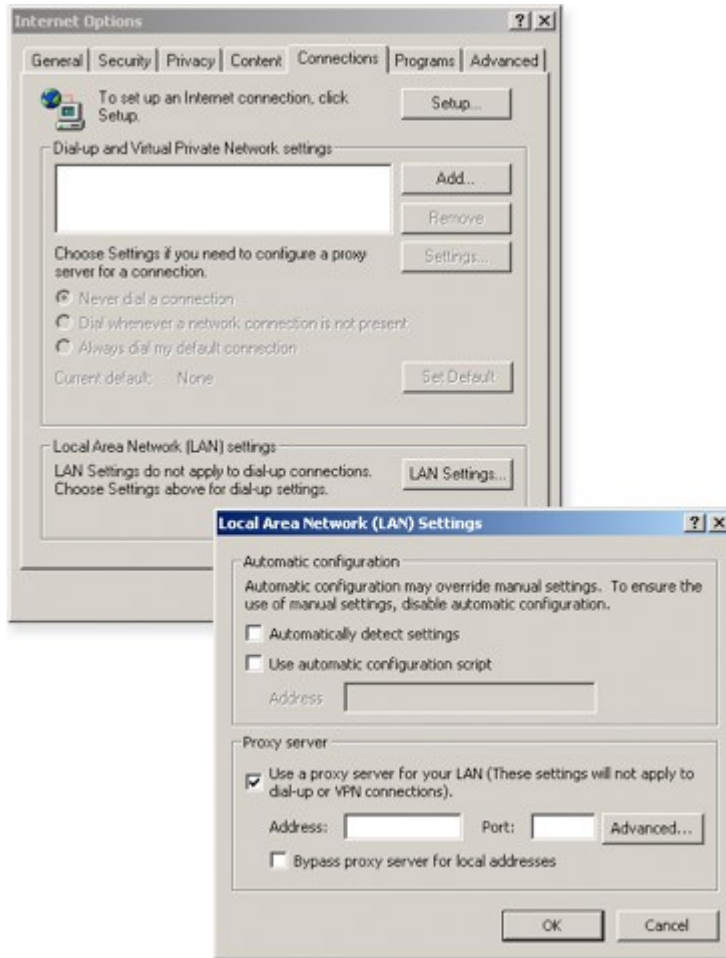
Internet Options

?|X

General | Security | Privacy | Content | Connections | Programs | Advanced

To set up an Internet connection, click Setup.

Setup...

Dial-up and Virtual Private Network settings

Add...

Remove

Choose Settings if you need to configure a proxy server for a connection.

Settings...

Never dial a connection

Dial whenever a network connection is not present

Always dial my default connection

Current default: None

Set Default

Local Area Network (LAN) settings

LAN Settings do not apply to dial-up connections. Choose Settings above for dial-up settings.

LAN Settings...

Local Area Network (LAN) Settings

?|X

Automatic configuration

Automatic configuration may override manual settings. To ensure the use of manual settings, disable automatic configuration.

Automatically detect settings

Use automatic configuration script

Address

Proxy server

Use a proxy server for your LAN (These settings will not apply to dial-up or VPN connections).

Address:

Port:

Advanced...

Bypass proxy server for local addresses

OK

Cancel